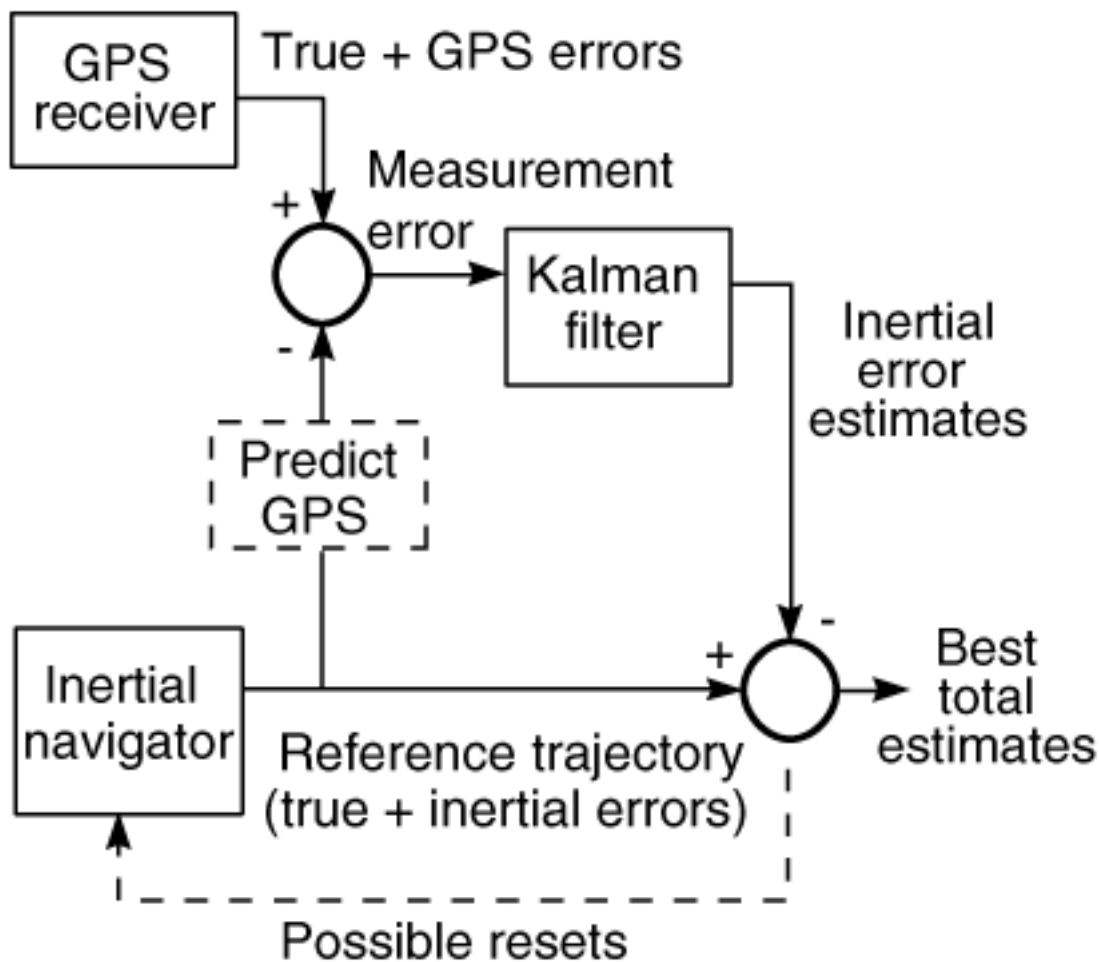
GPS receiver

True + GPS errors

+

Measurement error

Kalman filter

-

Inertial error estimates

Predict GPS

Inertial navigator

+

-

Best total estimates

Reference trajectory (true + inertial errors)

Possible resets